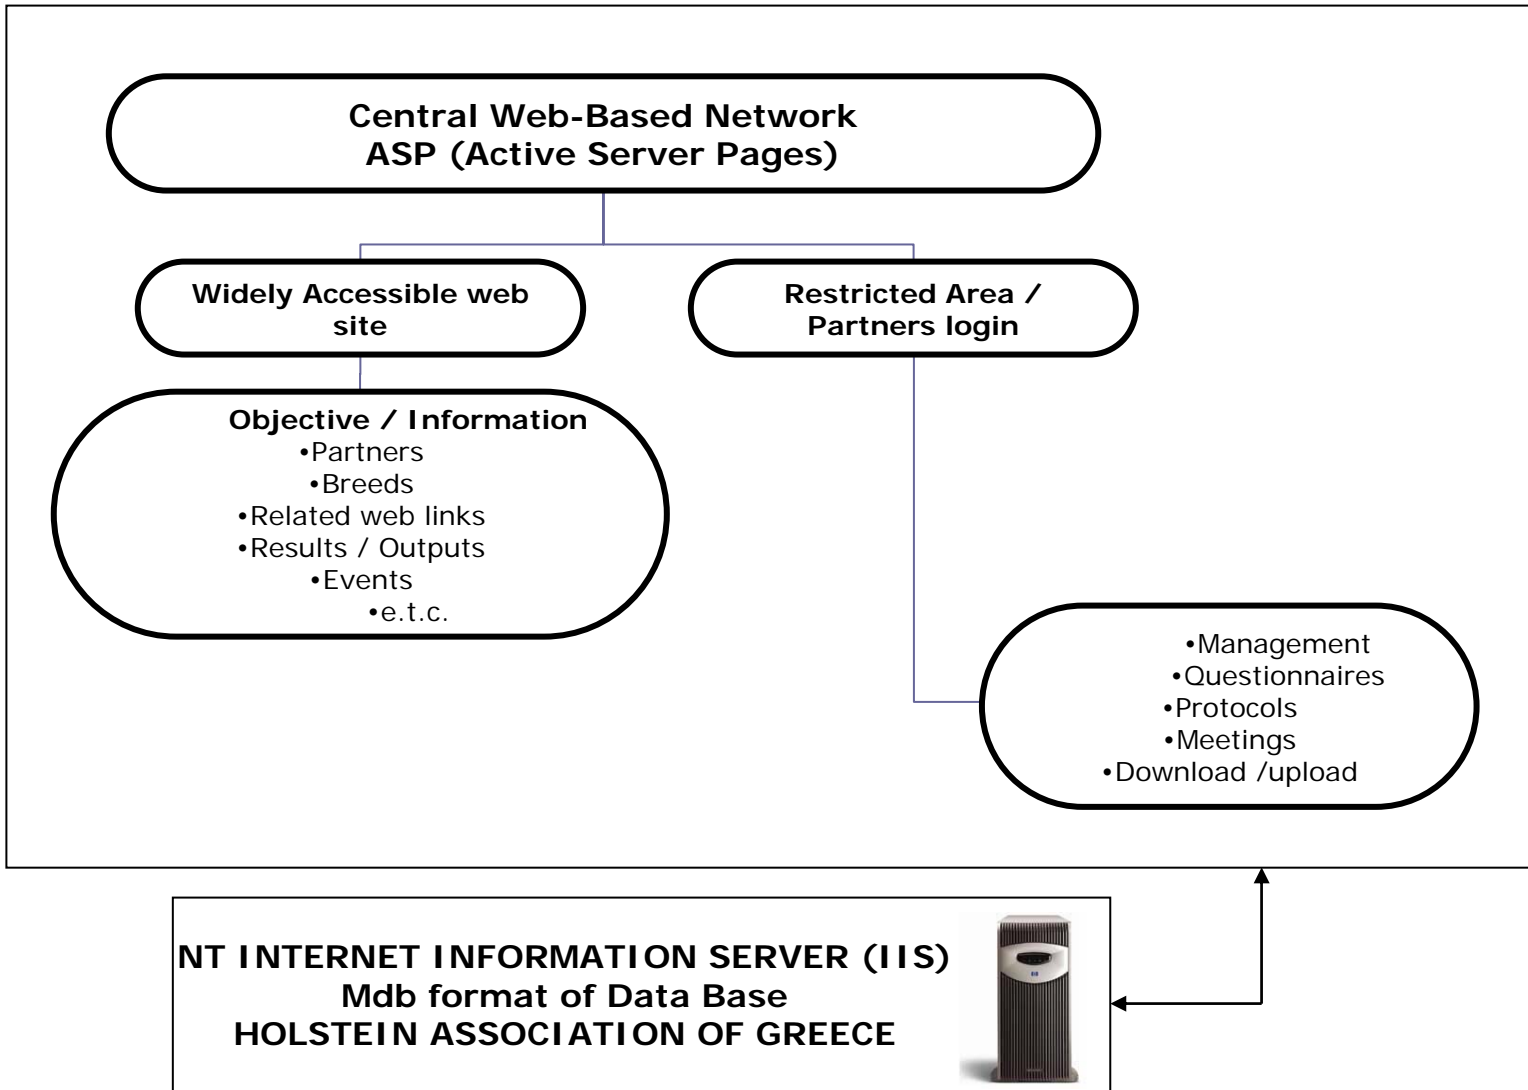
Central Web-Based Network
ASP (Active Server Pages)

Widely Accessible web site

Restricted Area / Partners login

Objective / Information
•Partners
•Breeds
•Related web links
•Results / Outputs
•Events
•e.t.c.

•Management
•Questionnaires
•Protocols
•Meetings
•Download /upload

NT INTERNET INFORMATION SERVER (IIS)
Mdb format of Data Base
HOLSTEIN ASSOCIATION OF GREECE